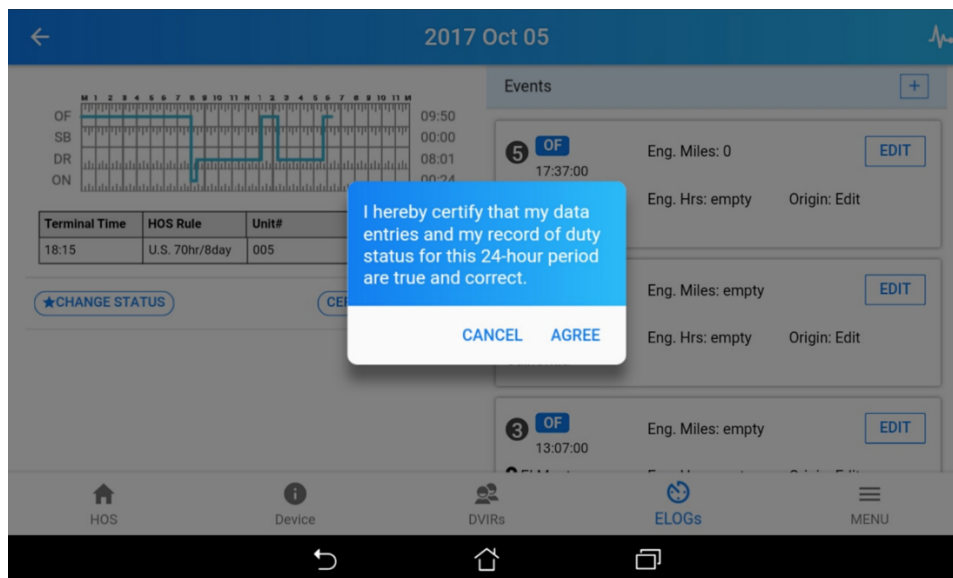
2017 Oct 05

M 1 2 3 4 5 6 7 8 9 10 11 N 1 2 3 4 5 6 7 8 9 10 11 M
OF
SB
DR
ON
09:50
00:00
08:01
00:24

| Terminal Time | HOS Rule | Unit# |
|---|---|---|
| 18:15 | U.S. 70hr/8day | 005 |

★CHANGE STATUS
CE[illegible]

Events
+

5 OF
17:37:00
Eng. Miles: 0
EDIT
Eng. Hrs: empty
Origin: Edit

Eng. Miles: empty
EDIT
Eng. Hrs: empty
Origin: Edit

3 OF
13:07:00
Eng. Miles: empty
EDIT

I hereby certify that my data entries and my record of duty status for this 24-hour period are true and correct.
CANCEL
AGREE

HOS
Device
DVIRs
ELOGs
MENU